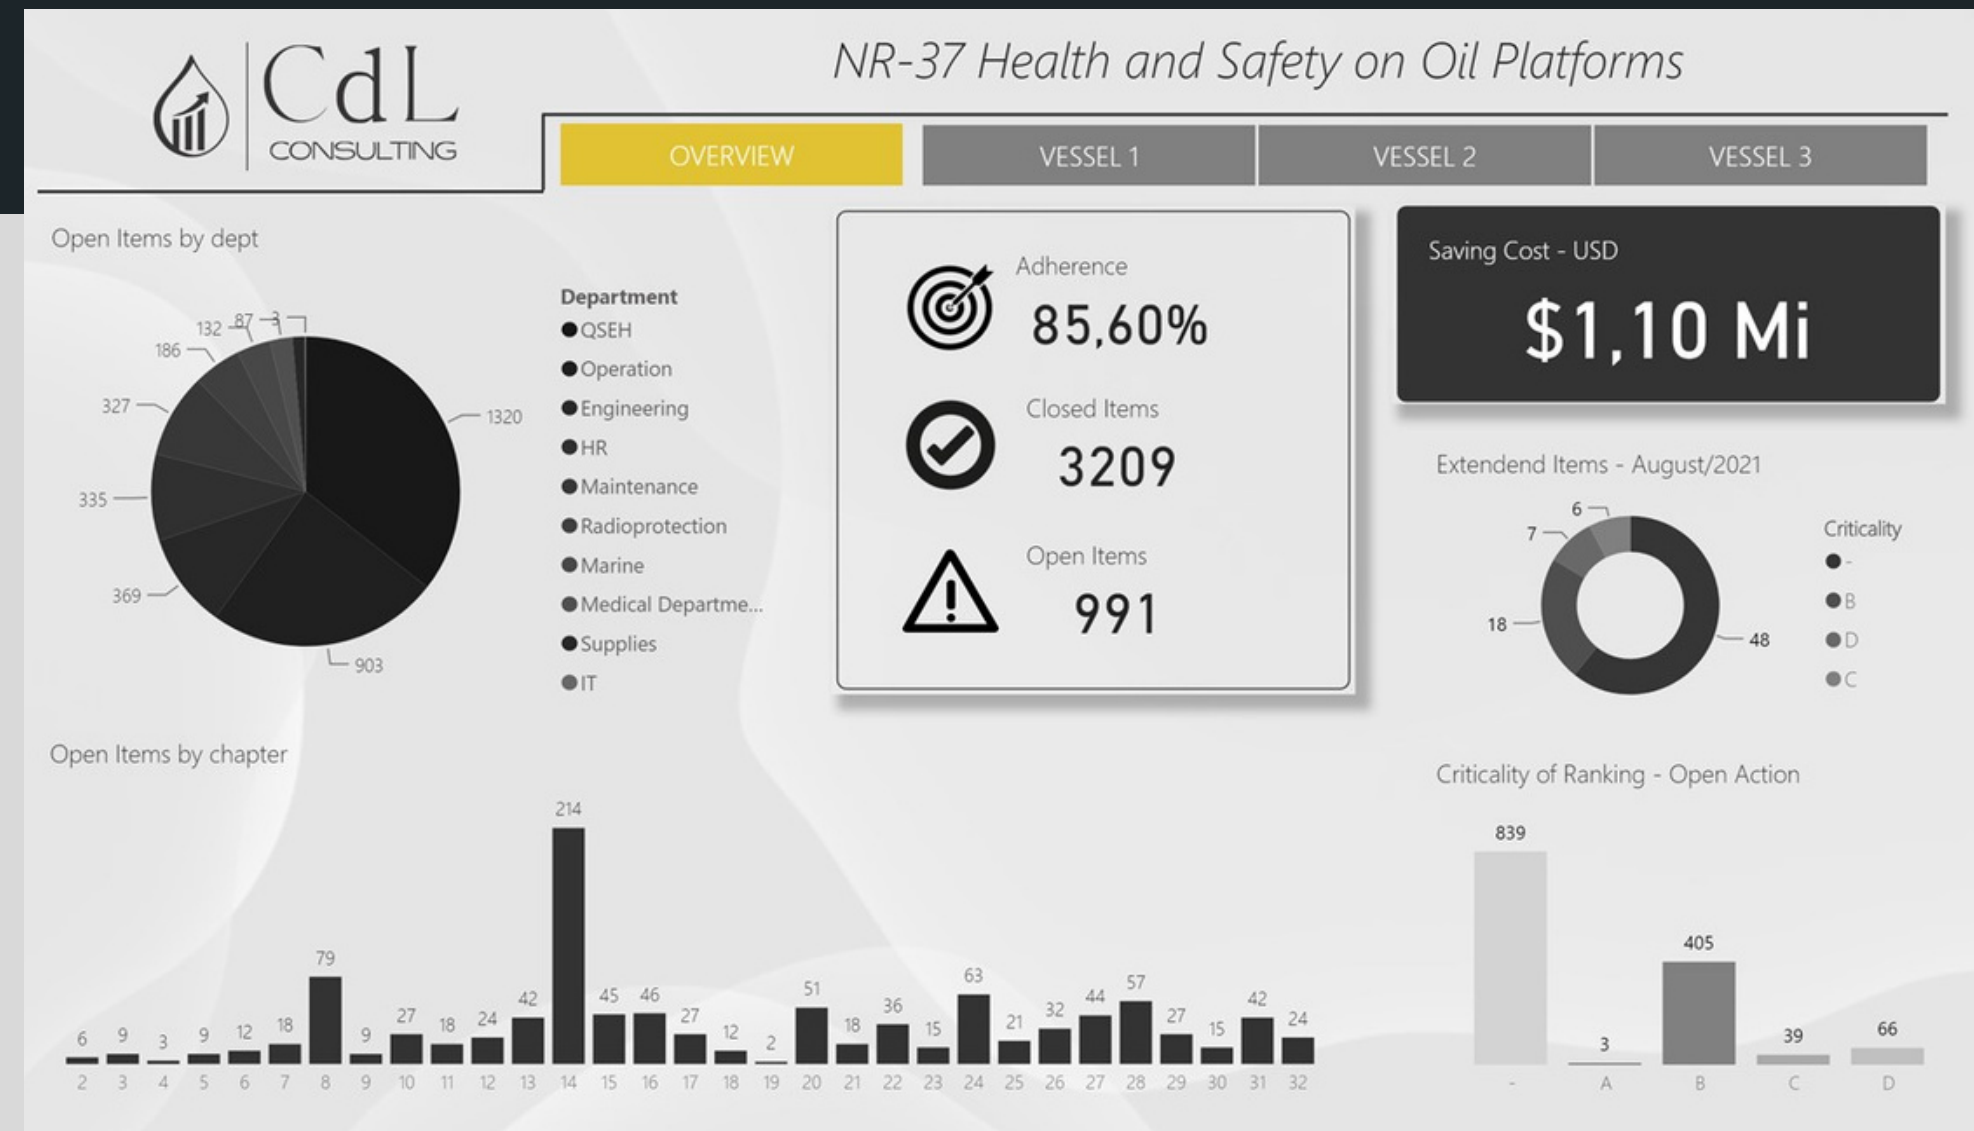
CdL CONSULTING

NR-37 Health and Safety on Oil Platforms

OVERVIEW | VESSEL 1 | VESSEL 2 | VESSEL 3

Open Items by dept

132 87 3
186
327
335
369
903
1320

Department
QSEH
Operation
Engineering
HR
Maintenance
Radioprotection
Marine
Medical Departme...
Supplies
IT

Adherence
85,60%

Closed Items
3209

Open Items
991

Saving Cost - USD
$1,10 Mi

Extendend Items - August/2021

6
7
18
48

Criticality
-
B
D
C

Open Items by chapter

| Chapter | 2 | 3 | 4 | 5 | 6 | 7 | 8 | 9 | 10 | 11 | 12 | 13 | 14 | 15 | 16 | 17 | 18 | 19 | 20 | 21 | 22 | 23 | 24 | 25 | 26 | 27 | 28 | 29 | 30 | 31 | 32 |
|---|---|---|---|---|---|---|---|---|---|---|---|---|---|---|---|---|---|---|---|---|---|---|---|---|---|---|---|---|---|---|---|
| Value | 6 | 9 | 3 | 9 | 12 | 18 | 79 | 9 | 27 | 18 | 24 | 42 | 214 | 45 | 46 | 27 | 12 | 2 | 51 | 18 | 36 | 15 | 63 | 21 | 32 | 44 | 57 | 27 | 15 | 42 | 24 |

Criticality of Ranking - Open Action

| - | A | B | C | D |
|---|---|---|---|---|
| 839 | 3 | 405 | 39 | 66 |